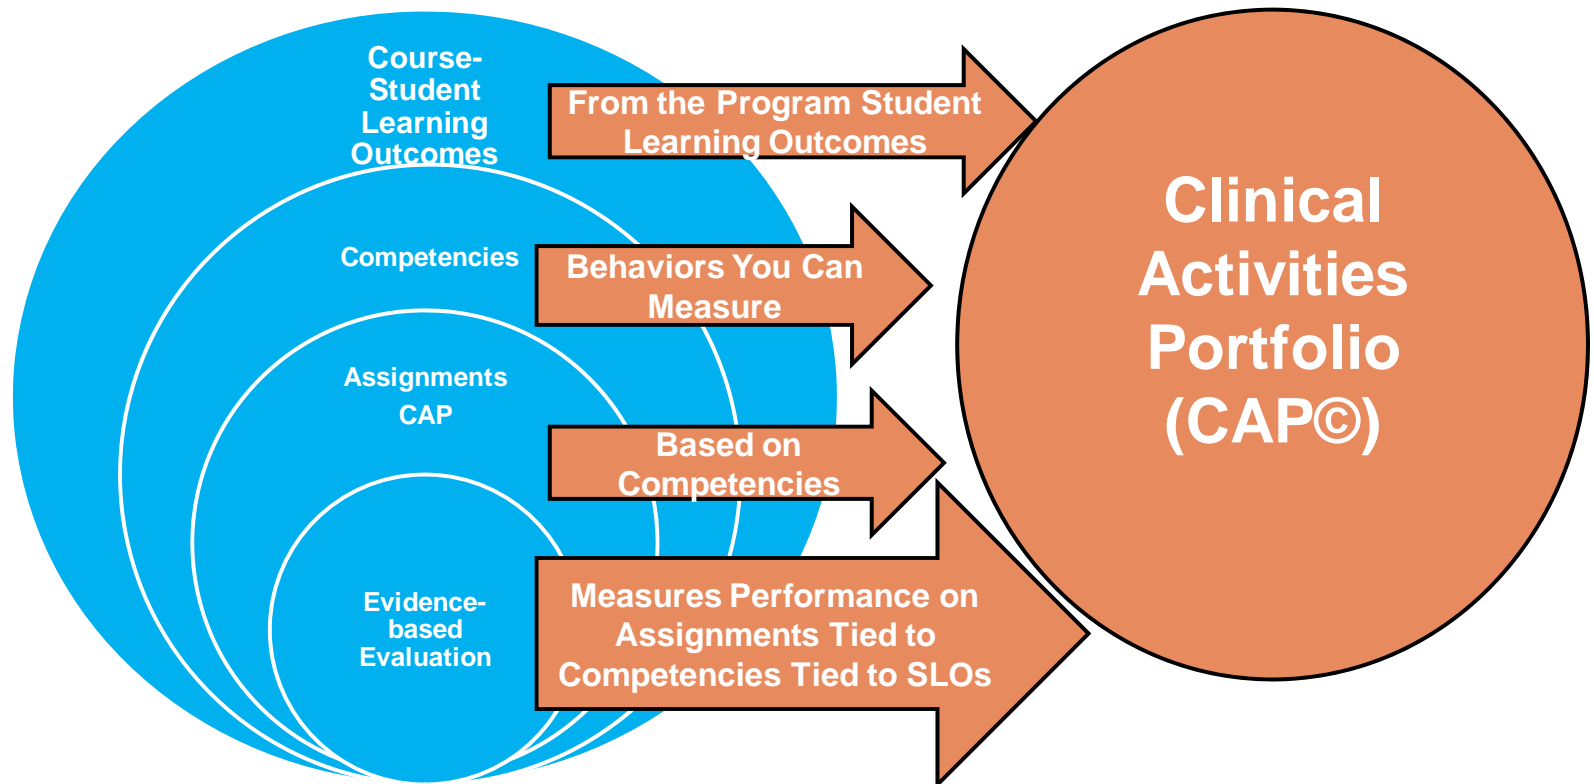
Course-Student Learning Outcomes

From the Program Student Learning Outcomes

Competencies

Behaviors You Can Measure

Assignments
CAP

Based on Competencies

Evidence-based Evaluation

Measures Performance on Assignments Tied to Competencies Tied to SLOs

Clinical Activities Portfolio (CAP©)